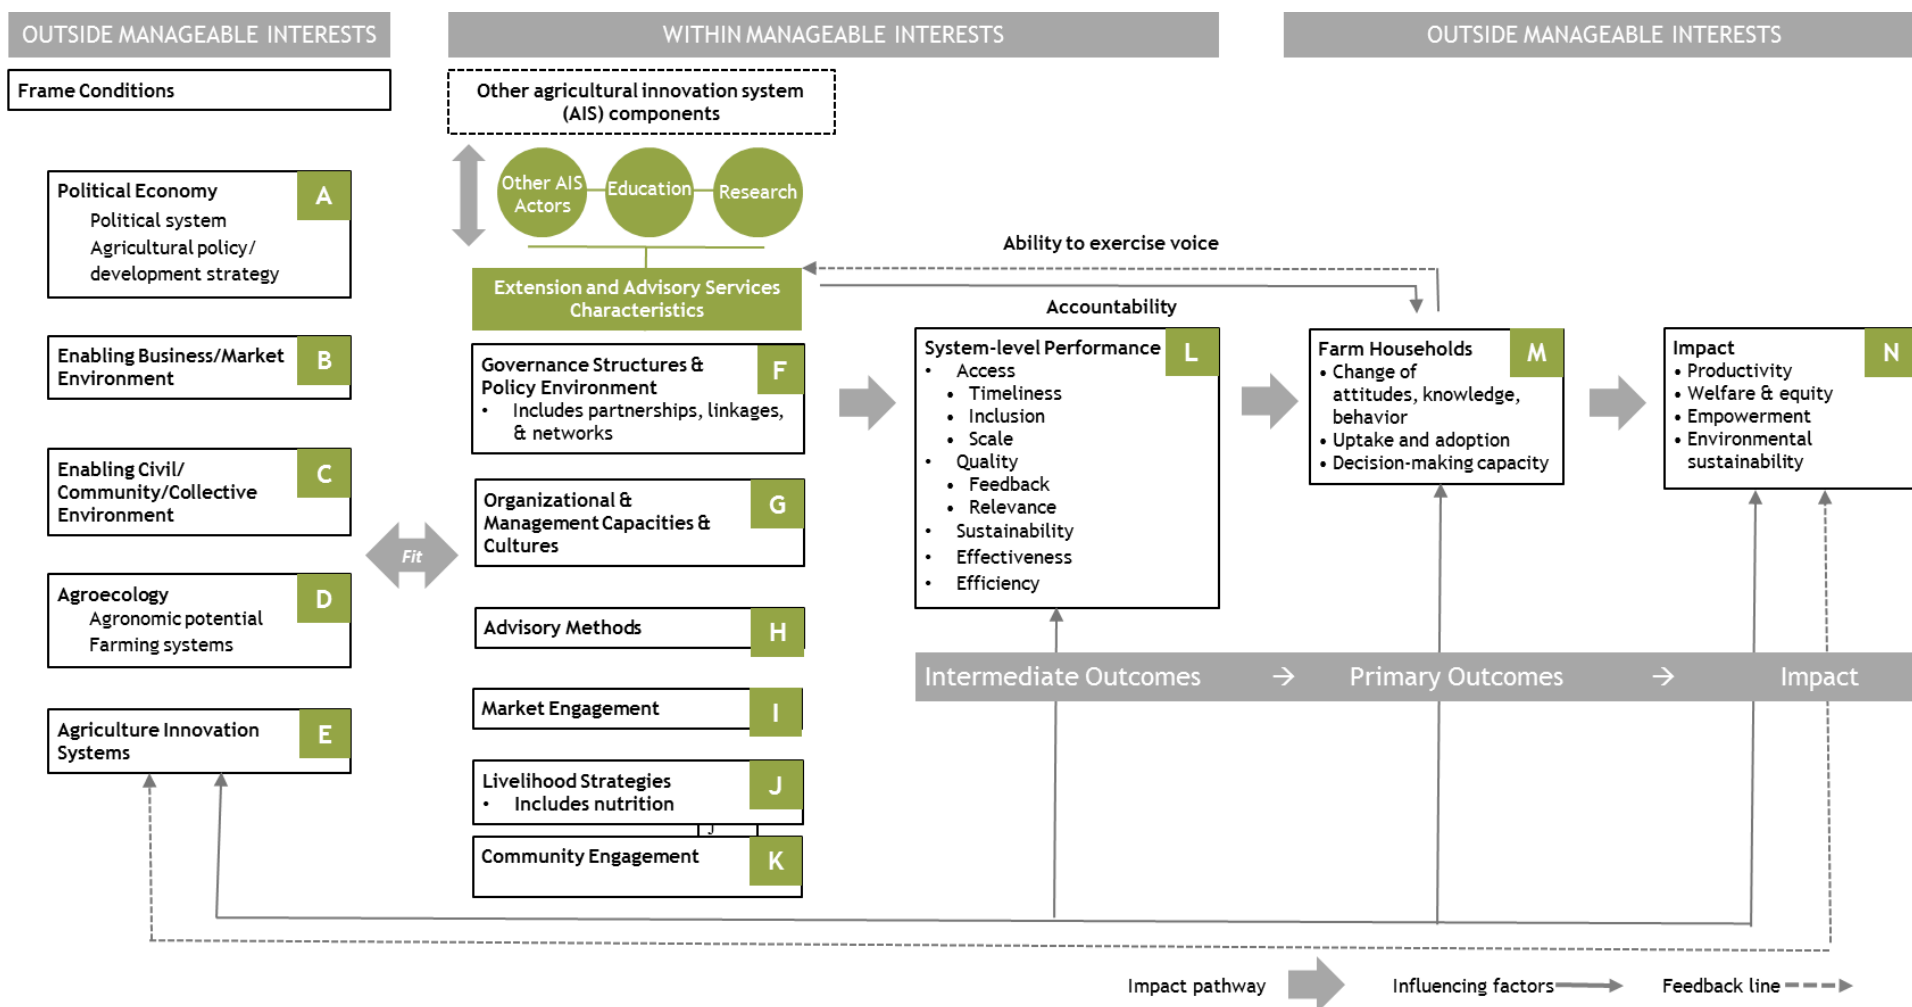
OUTSIDE MANAGEABLE INTERESTS

WITHIN MANAGEABLE INTERESTS

OUTSIDE MANAGEABLE INTERESTS

Frame Conditions

Other agricultural innovation system (AIS) components

Other AIS Actors

Education

Research

Political Economy
Political system
Agricultural policy/ development strategy
A

Ability to exercise voice

Extension and Advisory Services Characteristics

Accountability

Enabling Business/Market Environment
B

Governance Structures & Policy Environment
• Includes partnerships, linkages, & networks
F

System-level Performance
• Access
• Timeliness
• Inclusion
• Scale
• Quality
• Feedback
• Relevance
• Sustainability
• Effectiveness
• Efficiency
L

Farm Households
• Change of attitudes, knowledge, behavior
• Uptake and adoption
• Decision-making capacity
M

Impact
• Productivity
• Welfare & equity
• Empowerment
• Environmental sustainability
N

Enabling Civil/ Community/Collective Environment
C

Fit

Organizational & Management Capacities & Cultures
G

Agroecology
Agronomic potential
Farming systems
D

Advisory Methods
H

Intermediate Outcomes → Primary Outcomes → Impact

Agriculture Innovation Systems
E

Market Engagement
I

Livelihood Strategies
• Includes nutrition
J

Community Engagement
K

Impact pathway

Influencing factors

Feedback line